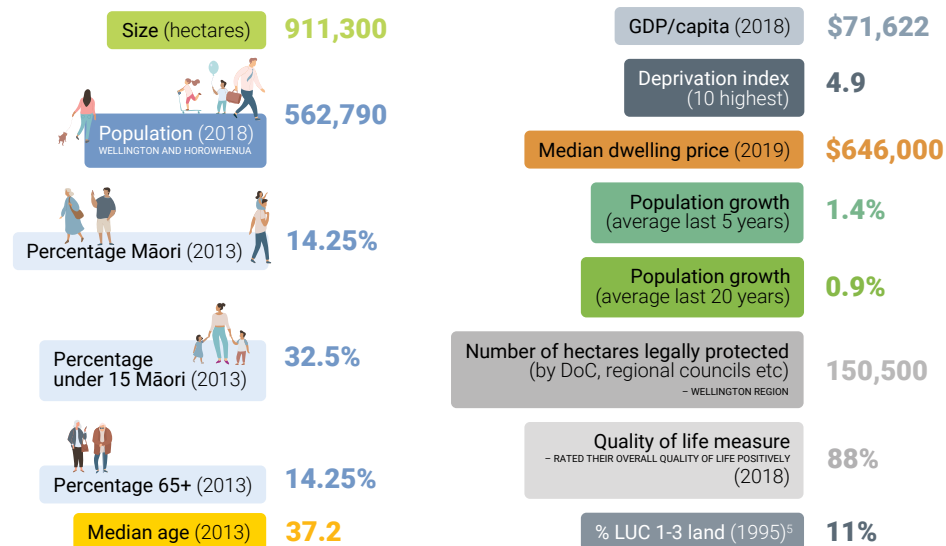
Size (hectares) 911,300

Population (2018)
WELLINGTON AND HOROWHENUA
562,790

Percentage Māori (2013) 14.25%

Percentage under 15 Māori (2013) 32.5%

Percentage 65+ (2013) 14.25%

Median age (2013) 37.2

GDP/capita (2018) $71,622

Deprivation index (10 highest) 4.9

Median dwelling price (2019) $646,000

Population growth (average last 5 years) 1.4%

Population growth (average last 20 years) 0.9%

Number of hectares legally protected (by DoC, regional councils etc)
– WELLINGTON REGION
150,500

Quality of life measure
– RATED THEIR OVERALL QUALITY OF LIFE POSITIVELY
(2018)
88%

% LUC 1-3 land (1995)$^5$ 11%